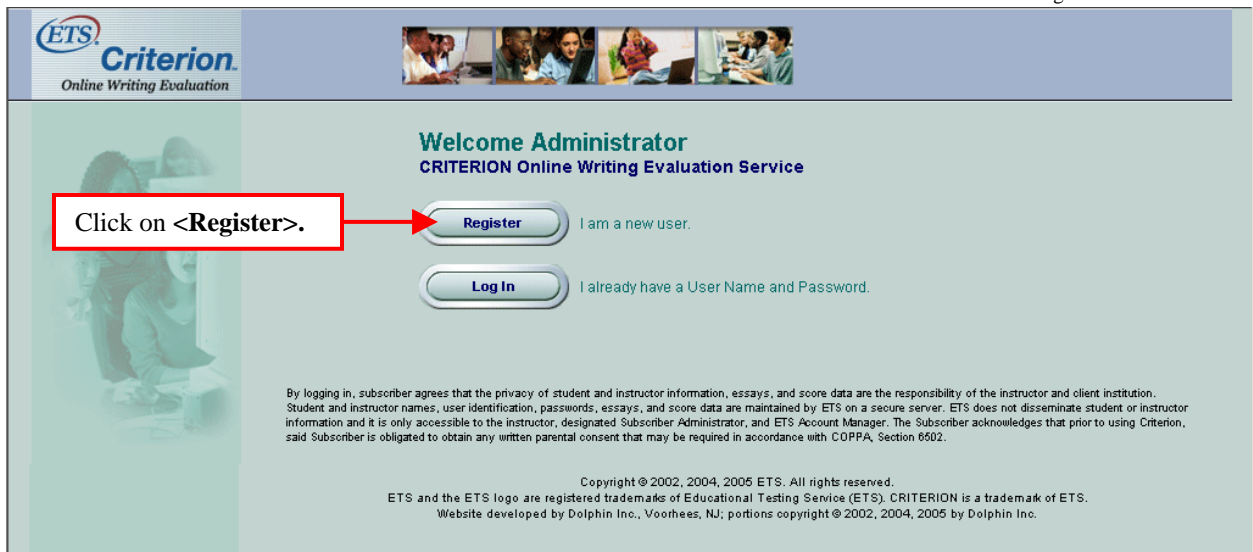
ETS Criterion. Online Writing Evaluation

Welcome Administrator
CRITERION Online Writing Evaluation Service

Click on <Register>.

Register I am a new user.

Log In I already have a User Name and Password.

By logging in, subscriber agrees that the privacy of student and instructor information, essays, and score data are the responsibility of the instructor and client institution. Student and instructor names, user identification, passwords, essays, and score data are maintained by ETS on a secure server. ETS does not disseminate student or instructor information and it is only accessible to the instructor, designated Subscriber Administrator, and ETS Account Manager. The Subscriber acknowledges that prior to using Criterion, said Subscriber is obligated to obtain any written parental consent that may be required in accordance with COPPA, Section 6502.

Copyright © 2002, 2004, 2005 ETS. All rights reserved.
ETS and the ETS logo are registered trademarks of Educational Testing Service (ETS). CRITERION is a trademark of ETS.
Website developed by Dolphin Inc., Voorhees, NJ; portions copyright © 2002, 2004, 2005 by Dolphin Inc.